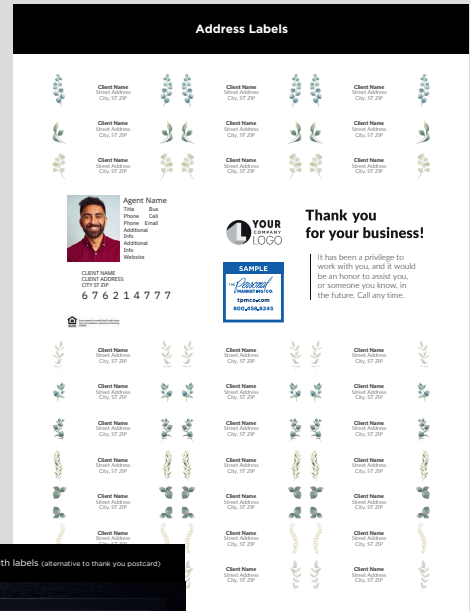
Address Labels

Client Name
Street Address
City, ST ZIP

Client Name
Street Address
City, ST ZIP

Client Name
Street Address
City, ST ZIP

Client Name
Street Address
City, ST ZIP

Client Name
Street Address
City, ST ZIP

Client Name
Street Address
City, ST ZIP

Client Name
Street Address
City, ST ZIP

Client Name
Street Address
City, ST ZIP

Client Name
Street Address
City, ST ZIP

Agent Name
Title Bus
Phone Cell
Phone Email
Additional
Info
Additional
Info
Website

YOUR COMPANY LOGO

Thank you for your business!

It has been a privilege to work with you, and it would be an honor to assist you, or someone you know, in the future. Call any time.

CLIENT NAME
CLIENT ADDRESS
CITY ST ZIP

676214777

SAMPLE
The Personal Marketing Co.
tpmco.com
800.458.8245

Client Name
Street Address
City, ST ZIP

Client Name
Street Address
City, ST ZIP

Client Name
Street Address
City, ST ZIP

Client Name
Street Address
City, ST ZIP

Client Name
Street Address
City, ST ZIP

Client Name
Street Address
City, ST ZIP

Client Name
Street Address
City, ST ZIP

Client Name
Street Address
City, ST ZIP

Client Name
Street Address
City, ST ZIP

Client Name
Street Address
City, ST ZIP

Client Name
Street Address
City, ST ZIP

Client Name
Street Address
City, ST ZIP

Client Name
Street Address
City, ST ZIP

Client Name
Street Address
City, ST ZIP

Client Name
Street Address
City, ST ZIP

Client Name
Street Address
City, ST ZIP

Client Name
Street Address
City, ST ZIP

Client Name
Street Address
City, ST ZIP

Client Name
Street Address
City, ST ZIP

Client Name
Street Address
City, ST ZIP

th labels (alternative to thank you postcard)